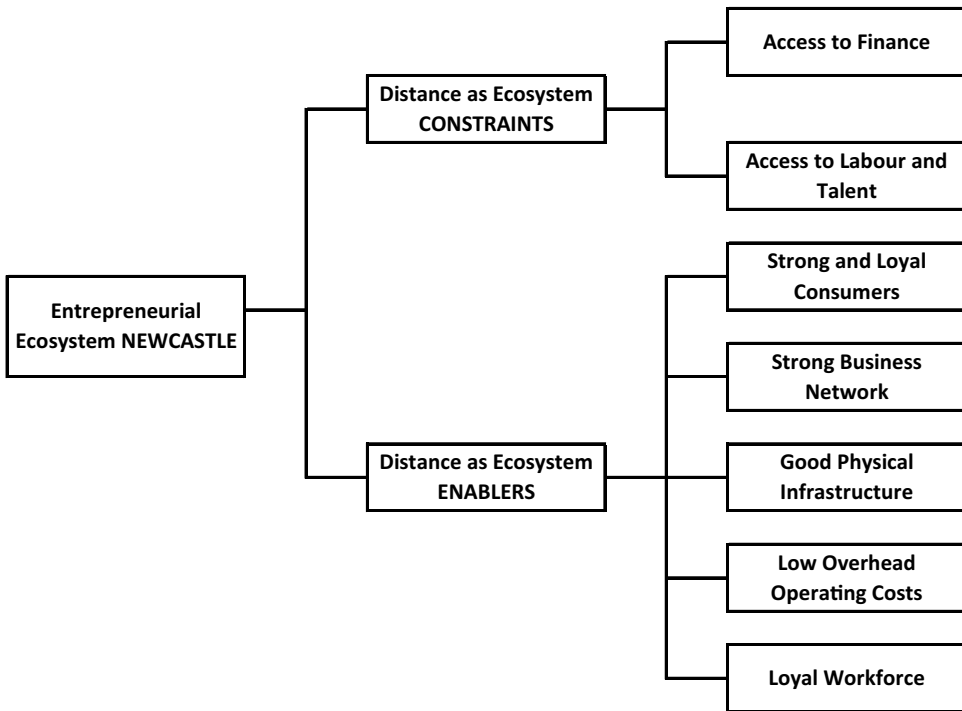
Entrepreneurial Ecosystem NEWCASTLE

Distance as Ecosystem CONSTRAINTS

Access to Finance

Access to Labour and Talent

Distance as Ecosystem ENABLERS

Strong and Loyal Consumers

Strong Business Network

Good Physical Infrastructure

Low Overhead Operating Costs

Loyal Workforce